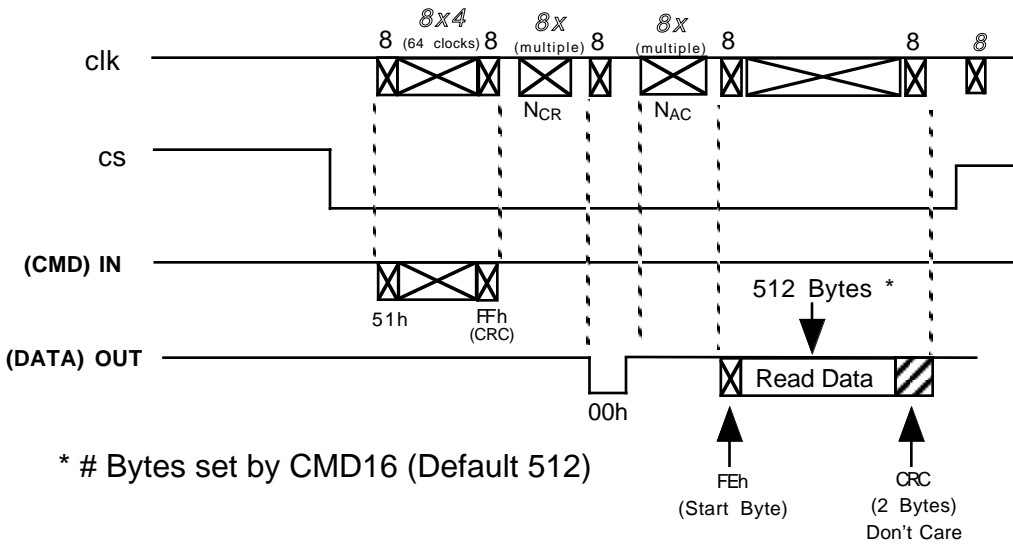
8 $8x4$ (64 clocks) 8 $8x$ (multiple) 8 $8x$ (multiple) 8 8 8

clk

$N_{CR}$ $N_{AC}$

cs

(CMD) IN

512 Bytes *

51h FFh (CRC)

(DATA) OUT

Read Data

00h

* # Bytes set by CMD16 (Default 512)

FEh (Start Byte)

CRC (2 Bytes) Don't Care